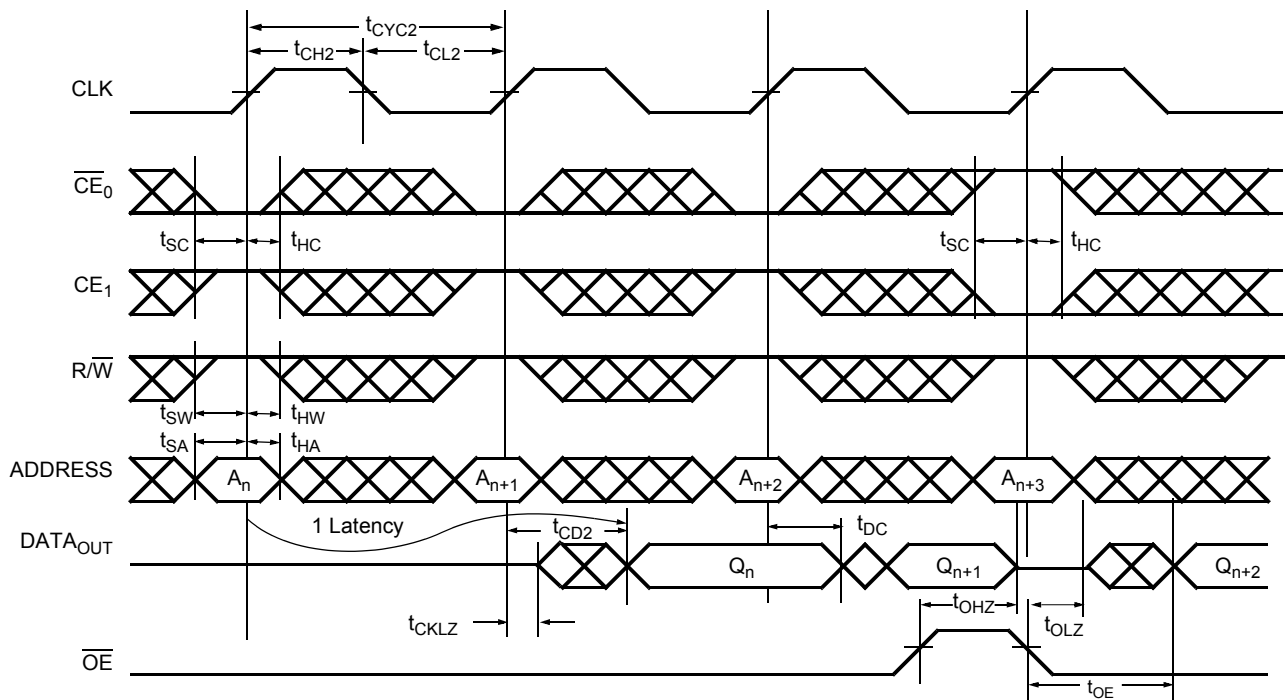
$t_{CYC2}$

$t_{CH2}$

$t_{CL2}$

CLK

$\overline{CE}_0$

$t_{SC}$

$t_{HC}$

$t_{SC}$

$t_{HC}$

$CE_1$

$R/\overline{W}$

$t_{SW}$

$t_{HW}$

$t_{SA}$

$t_{HA}$

ADDRESS

$A_n$

$A_{n+1}$

$A_{n+2}$

$A_{n+3}$

1 Latency

$t_{CD2}$

$t_{DC}$

$DATA_{OUT}$

$Q_n$

$Q_{n+1}$

$Q_{n+2}$

$t_{CKLZ}$

$t_{OHZ}$

$t_{OLZ}$

$\overline{OE}$

$t_{OE}$